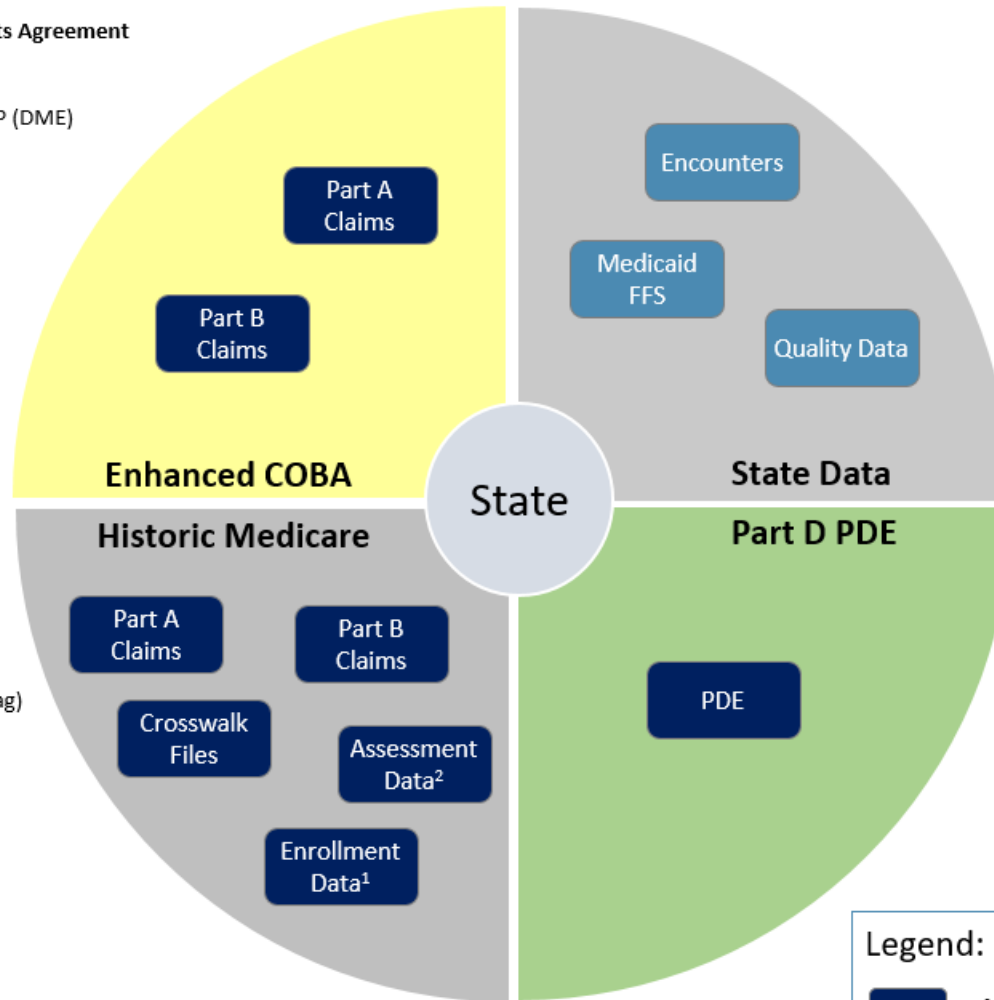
ts Agreement

P (DME)

Part A Claims

Part B Claims

Enhanced COBA

Encounters

Medicaid FFS

Quality Data

State Data

State

Historic Medicare

Part A Claims

Part B Claims

Crosswalk Files

Assessment Data$^2$

Enrollment Data$^1$

ng)

Part D PDE

PDE

Legend: